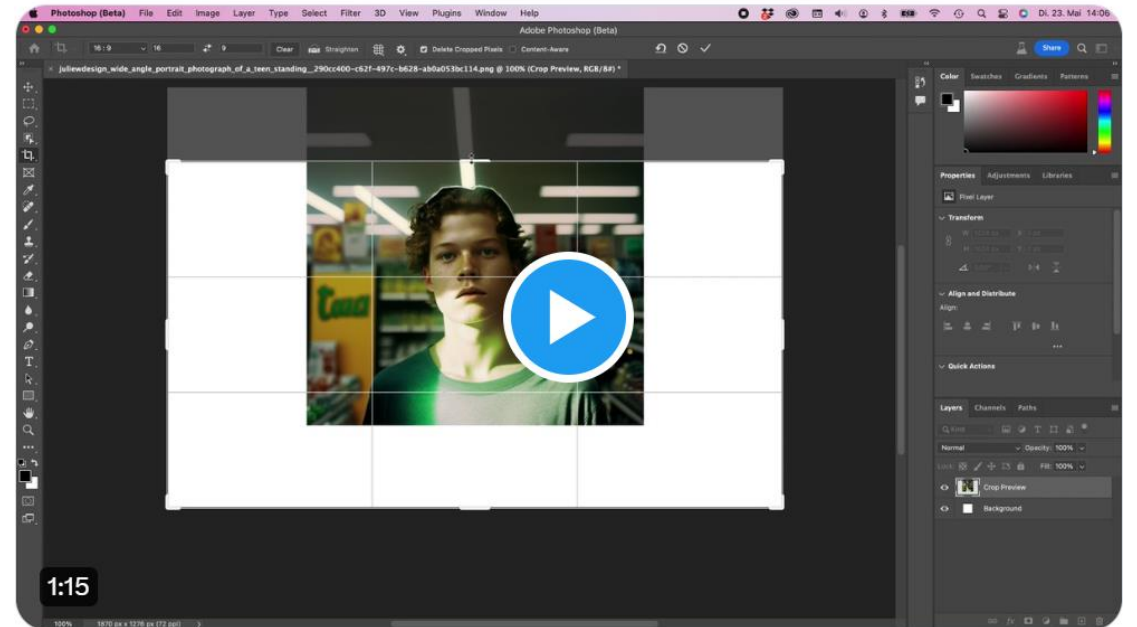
Photoshop (Beta) File Edit Image Layer Type Select Filter 3D View Plugins Window Help

Di. 23. Mai 14:06

Adobe Photoshop (Beta)

16 : 9 16 9 Clear Straighten Delete Cropped Pixels Content-Aware

Share

juliewdesign_wide_angle_portrait_photograph_of_a_teen_standing__290cc400-c62f-497c-b628-ab0a053bc114.png @ 100% (Crop Preview, RGB/8#) *

Color Swatches Gradients Patterns

Properties Adjustments Libraries

Pixel Layer

Transform

Align and Distribute

Align:

Quick Actions

Layers Channels Paths

Kind

Normal Opacity: 100%

Lock: Fill: 100%

Crop Preview

Background

1:15

100% 1870 px x 1276 px (72 ppi)